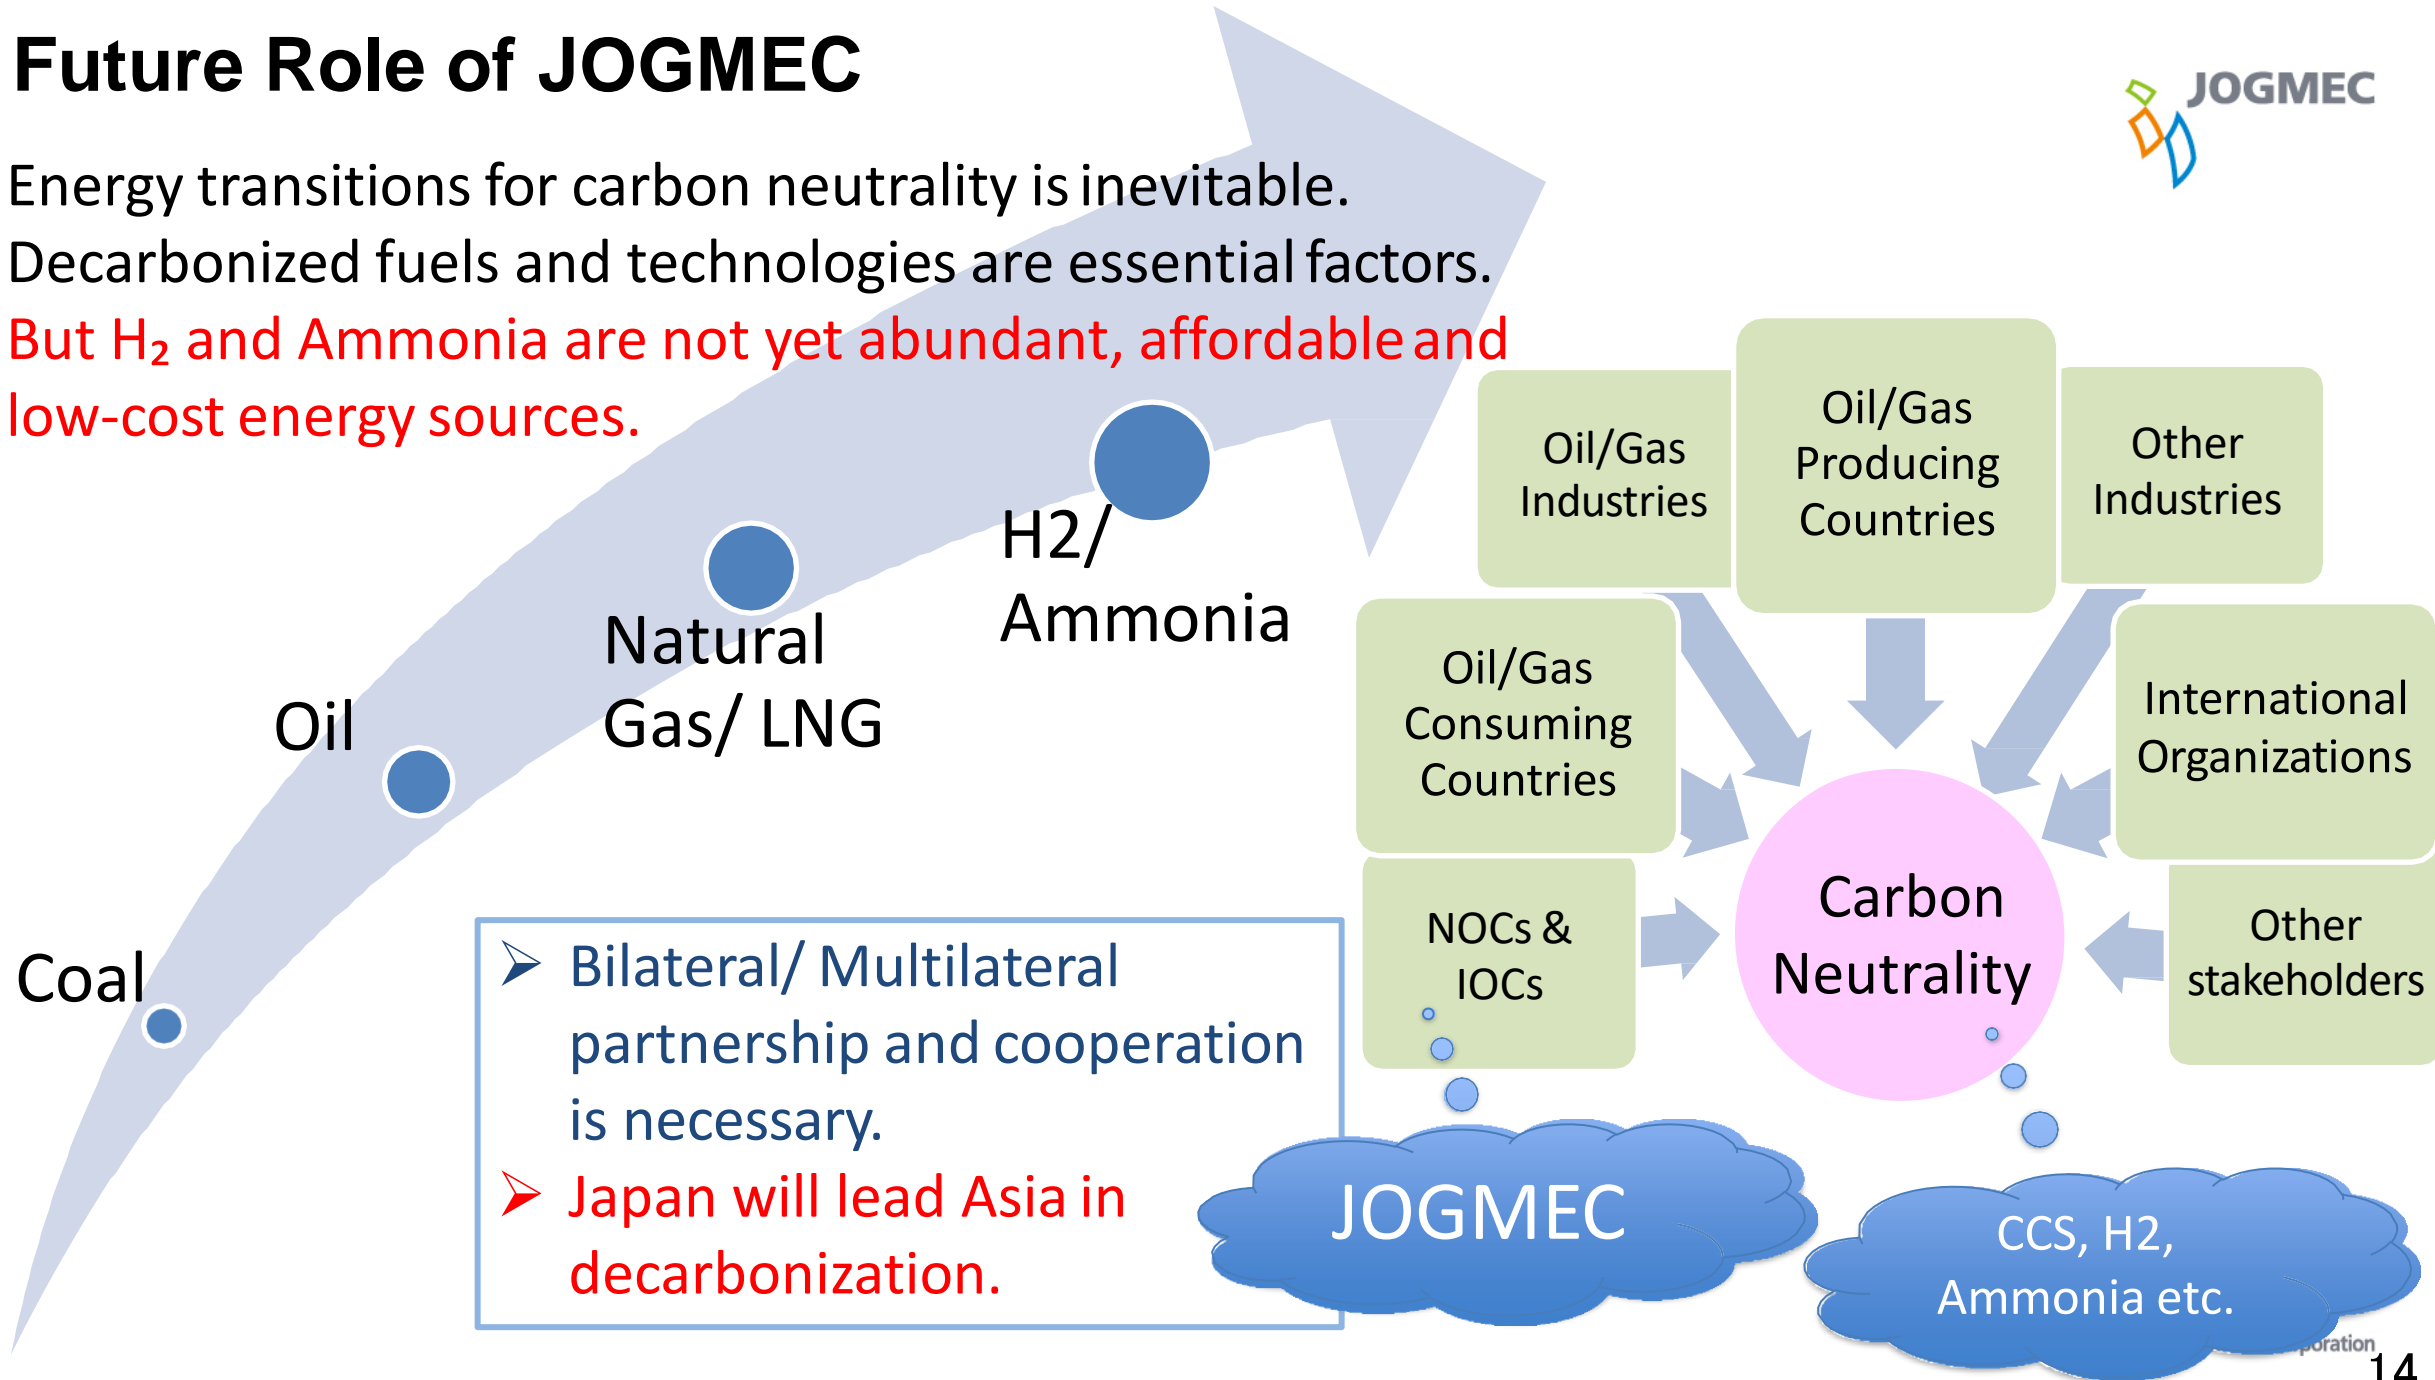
Future Role of JOGMEC

JOGMEC

Energy transitions for carbon neutrality is inevitable.
Decarbonized fuels and technologies are essential factors.
But $H_2$ and Ammonia are not yet abundant, affordable and low-cost energy sources.

Coal

Oil

Natural Gas/ LNG

H2/ Ammonia

Oil/Gas Industries

Oil/Gas Producing Countries

Other Industries

Oil/Gas Consuming Countries

International Organizations

NOCs & IOCs

Carbon Neutrality

Other stakeholders

➢ Bilateral/ Multilateral partnership and cooperation is necessary.
➢ Japan will lead Asia in decarbonization.

JOGMEC

CCS, H2, Ammonia etc.

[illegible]poration

14